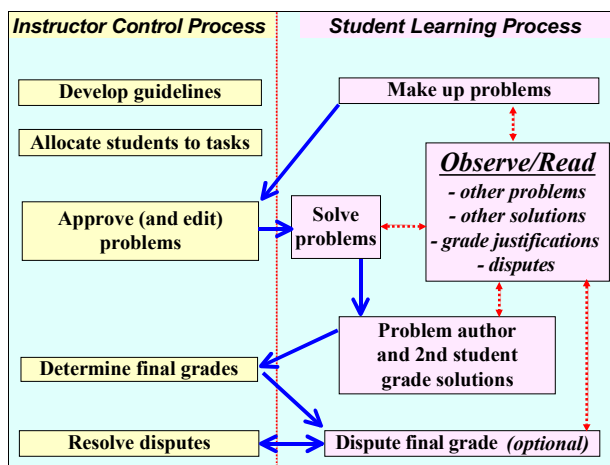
Instructor Control Process

Student Learning Process

Develop guidelines

Allocate students to tasks

Approve (and edit) problems

Determine final grades

Resolve disputes

Make up problems

Observe/Read
- other problems
- other solutions
- grade justifications
- disputes

Solve problems

Problem author and 2nd student grade solutions

Dispute final grade (optional)